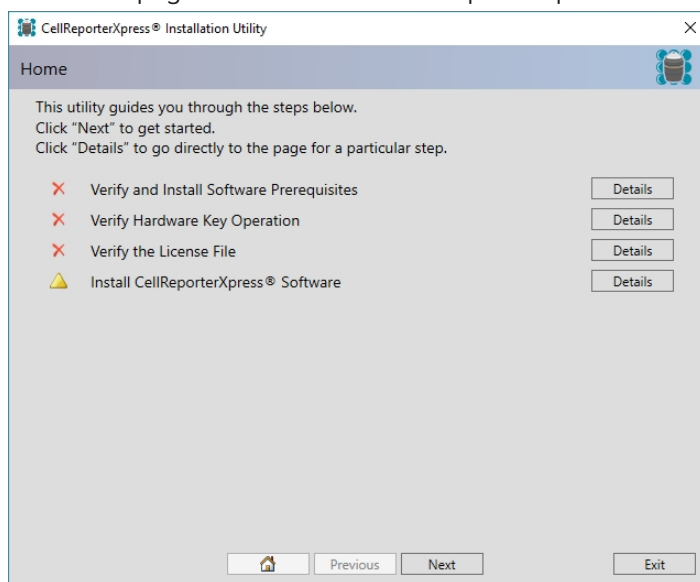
CellReporterXpress® Installation Utility

Home

This utility guides you through the steps below.
Click “Next” to get started.
Click “Details” to go directly to the page for a particular step.

Verify and Install Software Prerequisites | Details
Verify Hardware Key Operation | Details
Verify the License File | Details
Install CellReporterXpress® Software | Details

Previous | Next | Exit